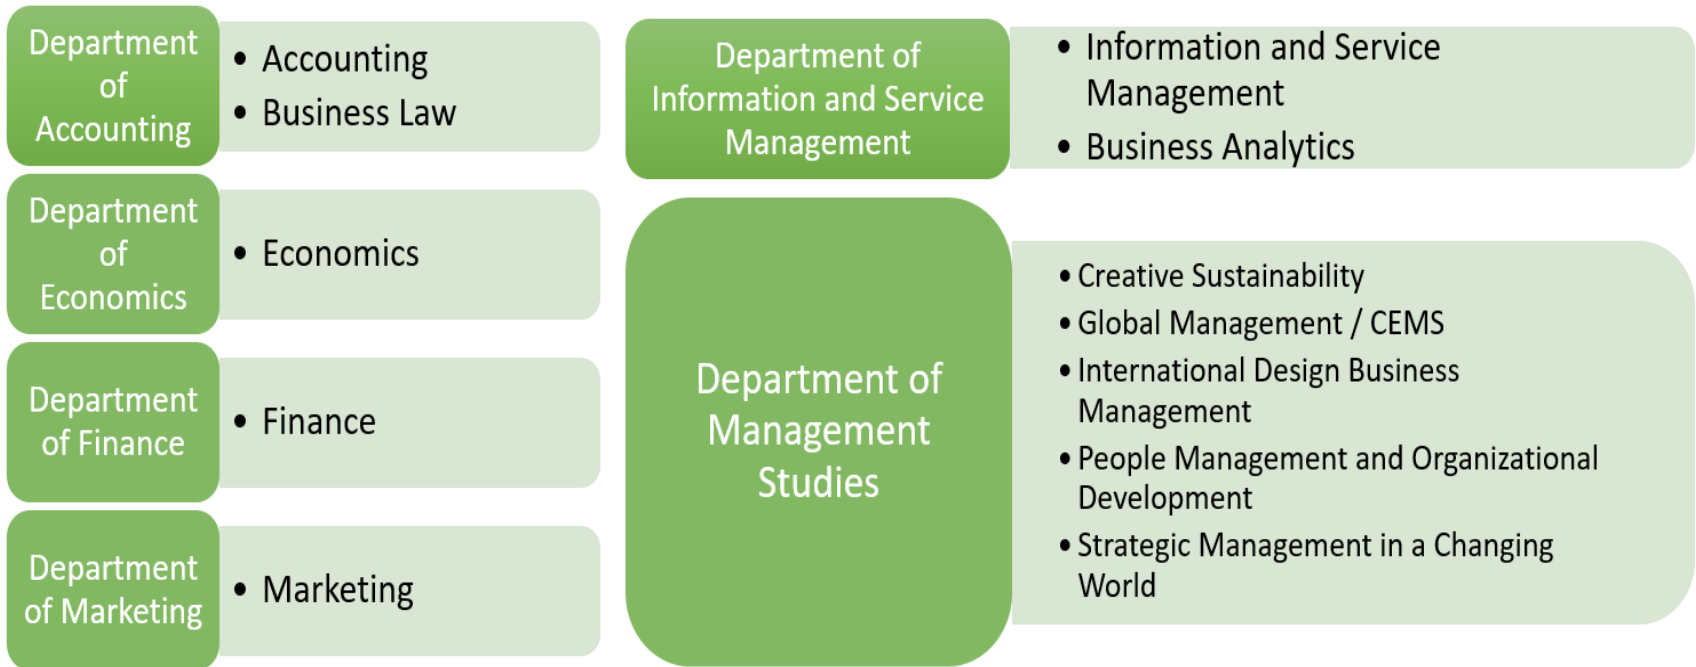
Department of Accounting

- Accounting
- Business Law

Department of Economics

- Economics

Department of Finance

- Finance

Department of Marketing

- Marketing

Department of Information and Service Management

- Information and Service Management
- Business Analytics

Department of Management Studies

- Creative Sustainability
- Global Management / CEMS
- International Design Business Management
- People Management and Organizational Development
- Strategic Management in a Changing World